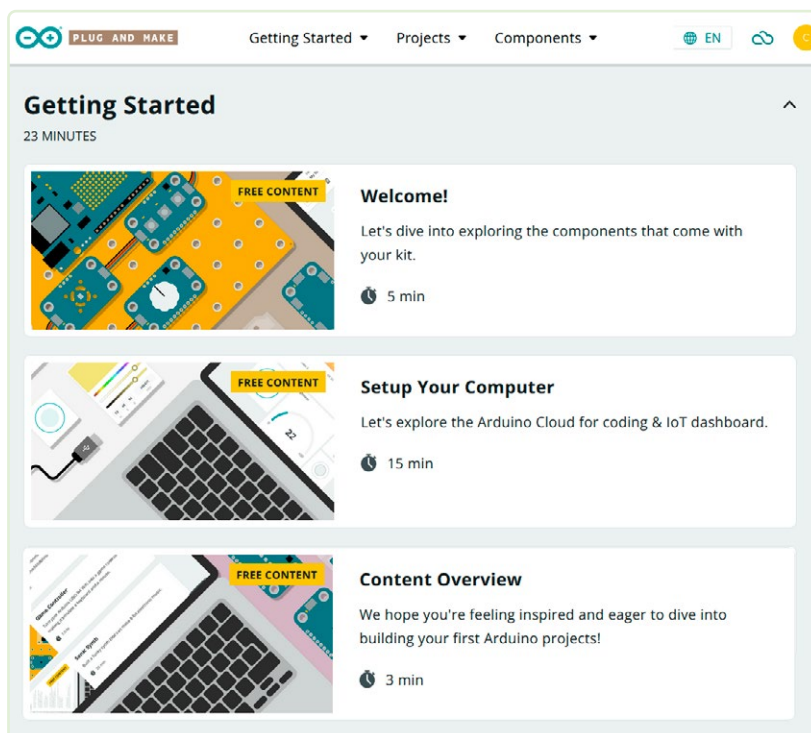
PLUG AND MAKE

Getting Started ▾ Projects ▾ Components ▾

EN

Getting Started

23 MINUTES

FREE CONTENT

Welcome!

Let's dive into exploring the components that come with your kit.

5 min

FREE CONTENT

Setup Your Computer

Let's explore the Arduino Cloud for coding & IoT dashboard.

15 min

FREE CONTENT

Content Overview

We hope you're feeling inspired and eager to dive into building your first Arduino projects!

3 min